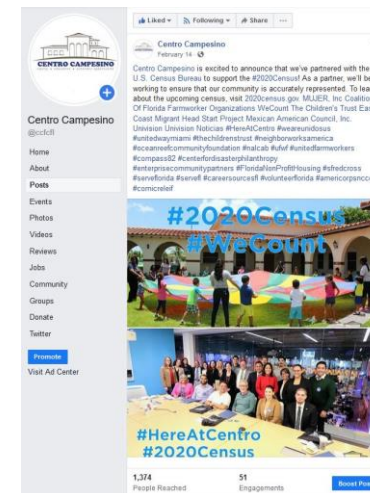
CENTRO CAMPESINO

Centro Campesino
@ccfcfl

Home
About
Posts
Events
Photos
Videos
Reviews
Jobs
Community
Groups
Donate
Twitter

Promote
Visit Ad Center

Liked ▾ Following ▾ Share ···

Centro Campesino
February 14 ·

Centro Campesino is excited to announce that we've partnered with the U.S. Census Bureau to support the #2020Census! As a partner, we'll be working to ensure that our community is accurately represented. To lea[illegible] about the upcoming census, visit 2020census.gov. MUJER, Inc Coalitio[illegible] Of Florida Farmworker Organizations WeCount The Children's Trust Ea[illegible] Coast Migrant Head Start Project Mexican American Council, Inc. Univision Univision Noticias #HereAtCentro #weareunidosus #unitedwaymiami #thechildrenstrust #neighborworksamerica #oceanreefcommunityfoundation #nalcab #ufwf #unitedfarmworkers #compass82 #centerfordisasterphilanthropy #enterprisecommunitypartners #FloridaNonProfitHousing #sfredcross #servefloridia #servefl #careersourcesfl #volunteerflorida #americorpsncc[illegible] #comicrelief

#2020Census
#WeCount

#HereAtCentro
#2020Census

1,374
People Reached

51
Engagements

Boost Po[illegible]